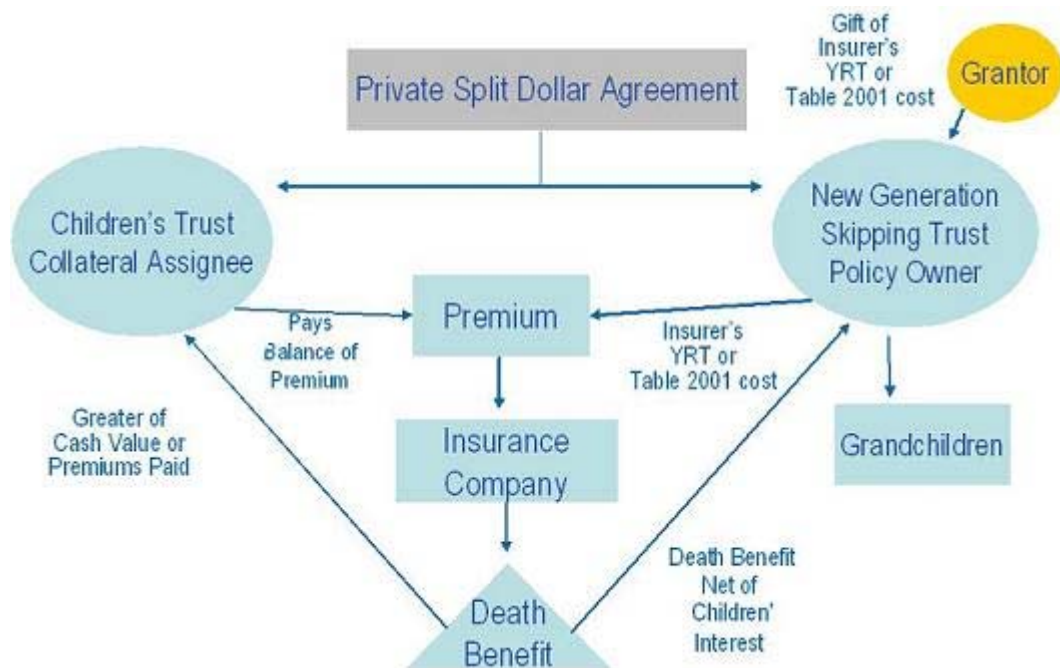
Gift of Insurer's YRT or Table 2001 cost

Grantor

Private Split Dollar Agreement

Children's Trust Collateral Assignee

New Generation Skipping Trust Policy Owner

Pays Balance of Premium

Premium

Insurer's YRT or Table 2001 cost

Greater of Cash Value or Premiums Paid

Insurance Company

Grandchildren

Death Benefit Net of Children' Interest

Death Benefit